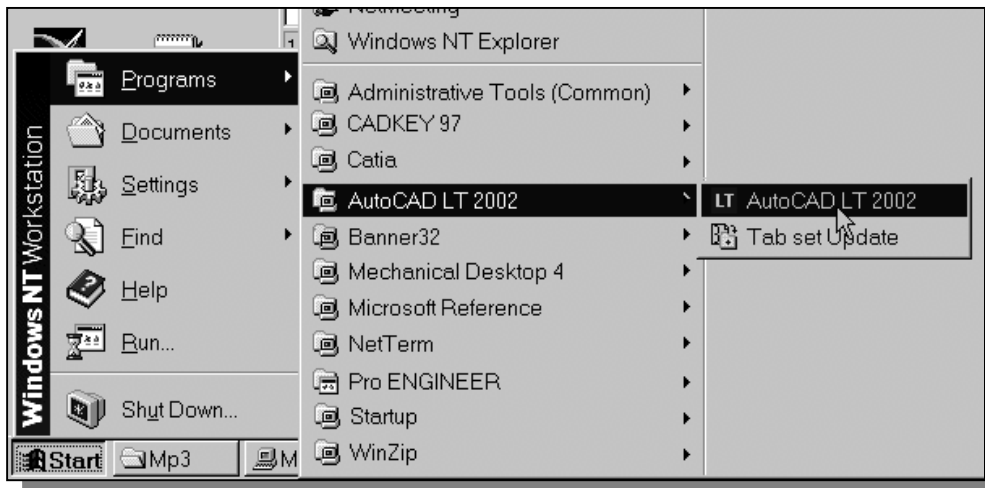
NetMeeting
Windows NT Explorer

Windows NT Workstation

Programs
Documents
Settings
Find
Help
Run...
Shut Down...

Administrative Tools (Common)
CADKEY 97
Catia
AutoCAD LT 2002
Banner32
Mechanical Desktop 4
Microsoft Reference
NetTerm
Pro ENGINEER
Startup
WinZip

LT AutoCAD LT 2002
Tab set Update

Start
Mp3
M